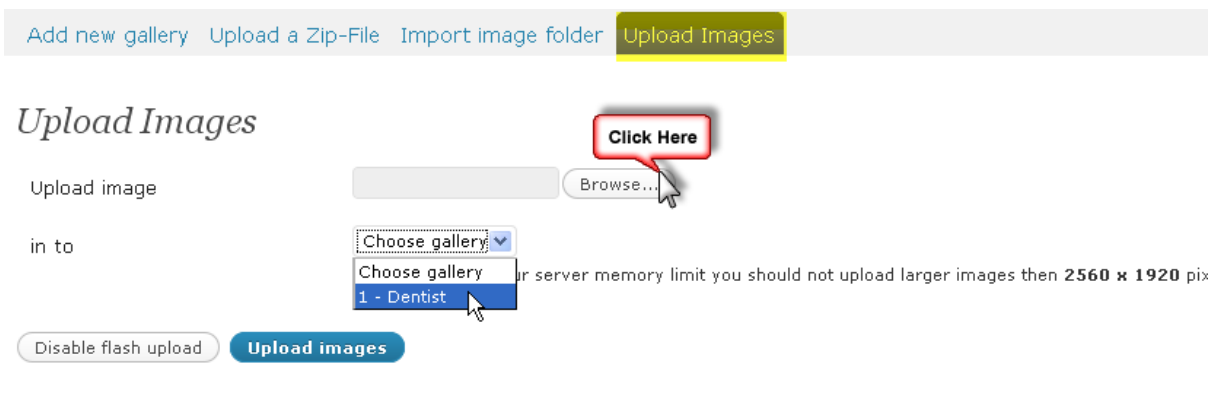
Add new gallery Upload a Zip-File Import image folder Upload Images

Upload Images

Click Here

Upload image

Browse...

in to

Choose gallery

Choose gallery
1 - Dentist

ur server memory limit you should not upload larger images then **2560 x 1920** pix

Disable flash upload

Upload images